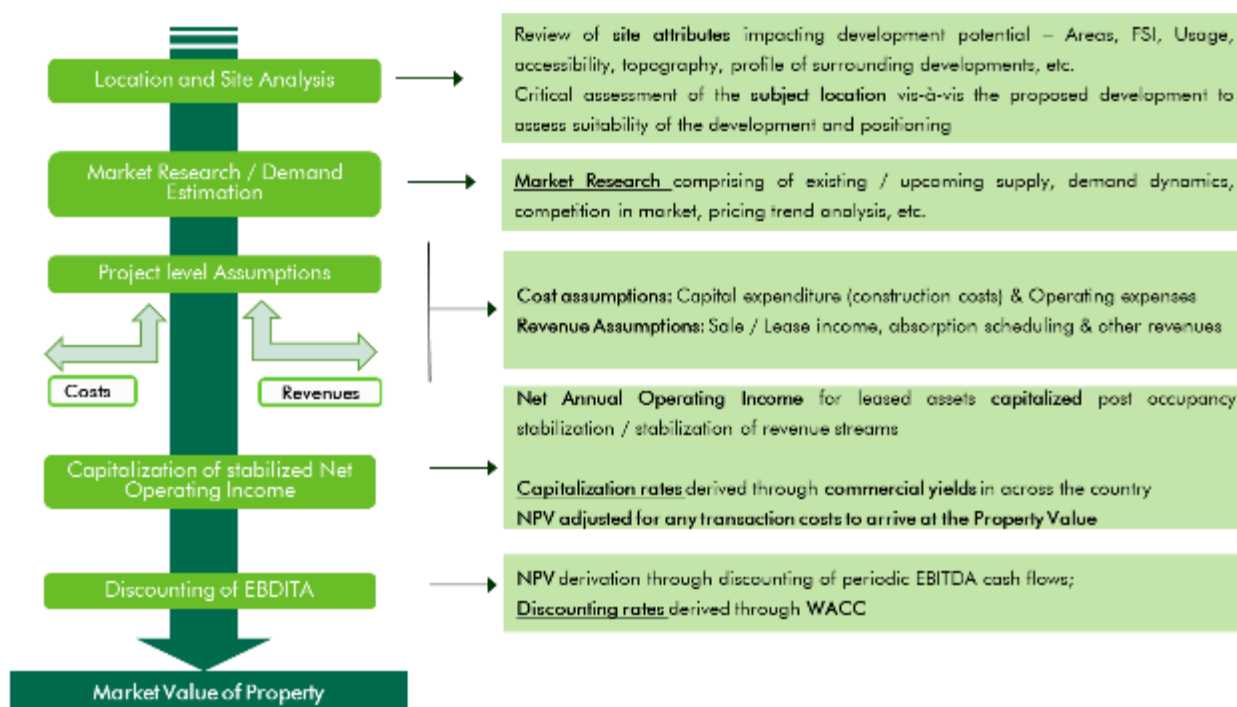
Location and Site Analysis

Review of site attributes impacting development potential – Areas, FSI, Usage, accessibility, topography, profile of surrounding developments, etc.
Critical assessment of the subject location vis-à-vis the proposed development to assess suitability of the development and positioning

Market Research / Demand Estimation

Market Research comprising of existing / upcoming supply, demand dynamics, competition in market, pricing trend analysis, etc.

Project level Assumptions

Costs

Revenues

Cost assumptions: Capital expenditure (construction costs) & Operating expenses
Revenue Assumptions: Sale / Lease income, absorption scheduling & other revenues

Capitalization of stabilized Net Operating Income

Net Annual Operating Income for leased assets capitalized post occupancy stabilization / stabilization of revenue streams

Capitalization rates derived through commercial yields in across the country
NPV adjusted for any transaction costs to arrive at the Property Value

Discounting of EBDITA

NPV derivation through discounting of periodic EBITDA cash flows;
Discounting rates derived through WACC

Market Value of Property